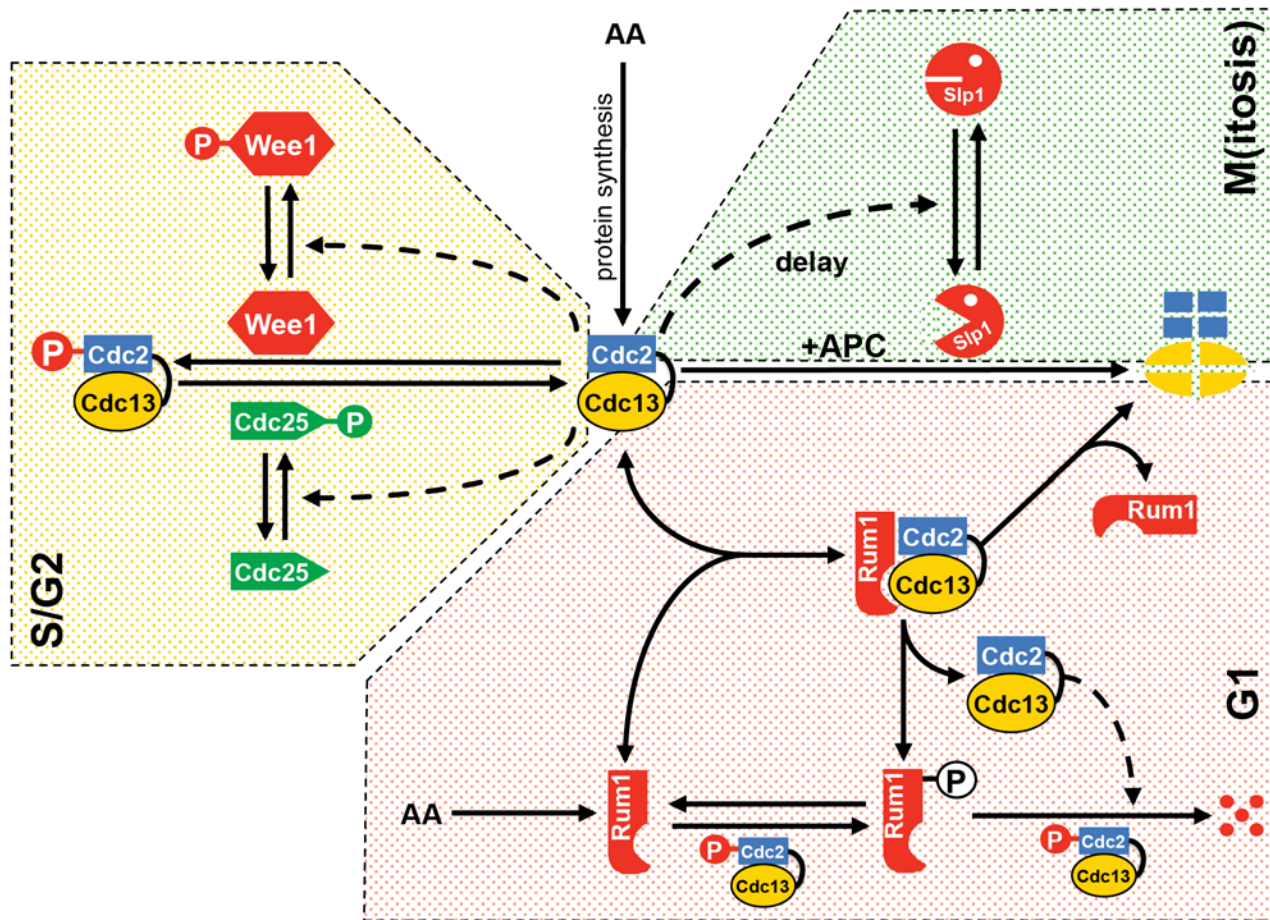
AA

protein synthesis

M(itosis)

Slp1

delay

Slp1

+APC

P
Wee1

Wee1

P
Cdc2
Cdc13

Cdc25
P

Cdc25

Cdc2
Cdc13

S/G2

Rum1

Rum1
Cdc2
Cdc13

Cdc2
Cdc13

G1

AA

Rum1

Rum1
P

P
Cdc2
Cdc13

P
Cdc2
Cdc13